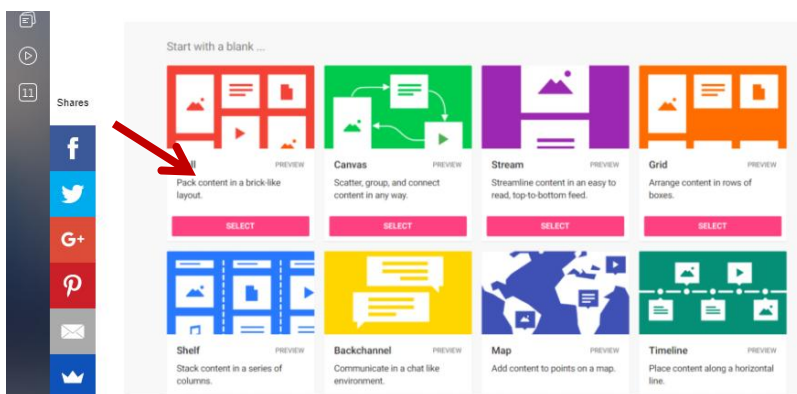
11

Shares

f

G+

Start with a blank ...

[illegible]ll PREVIEW
Pack content in a brick-like layout.
SELECT

Canvas PREVIEW
Scatter, group, and connect content in any way.
SELECT

Stream PREVIEW
Streamline content in an easy to read, top-to-bottom feed.
SELECT

Grid PREVIEW
Arrange content in rows of boxes.
SELECT

Shelf PREVIEW
Stack content in a series of columns.

Backchannel PREVIEW
Communicate in a chat like environment.

Map PREVIEW
Add content to points on a map.

Timeline PREVIEW
Place content along a horizontal line.